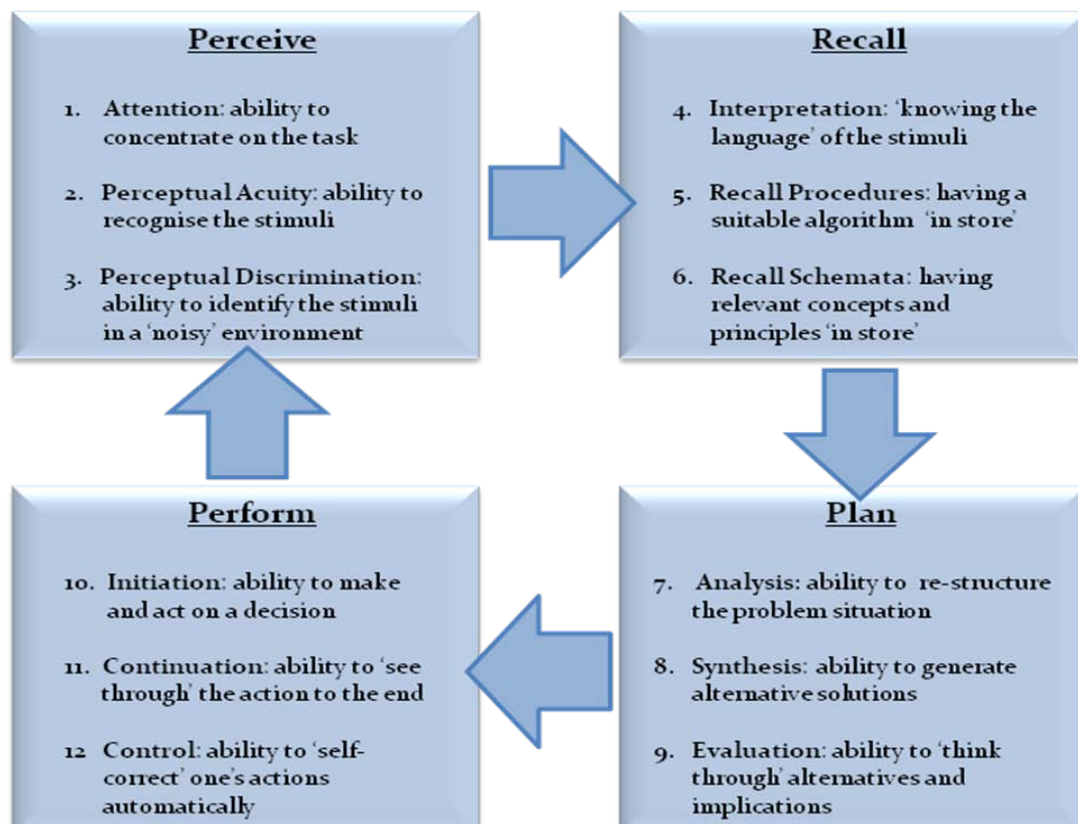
Perceive

1. Attention: ability to concentrate on the task

2. Perceptual Acuity: ability to recognise the stimuli

3. Perceptual Discrimination: ability to identify the stimuli in a 'noisy' environment

Recall

4. Interpretation: 'knowing the language' of the stimuli

5. Recall Procedures: having a suitable algorithm 'in store'

6. Recall Schemata: having relevant concepts and principles 'in store'

Plan

7. Analysis: ability to re-structure the problem situation

8. Synthesis: ability to generate alternative solutions

9. Evaluation: ability to 'think through' alternatives and implications

Perform

10. Initiation: ability to make and act on a decision

11. Continuation: ability to 'see through' the action to the end

12 Control: ability to 'self-correct' one's actions automatically